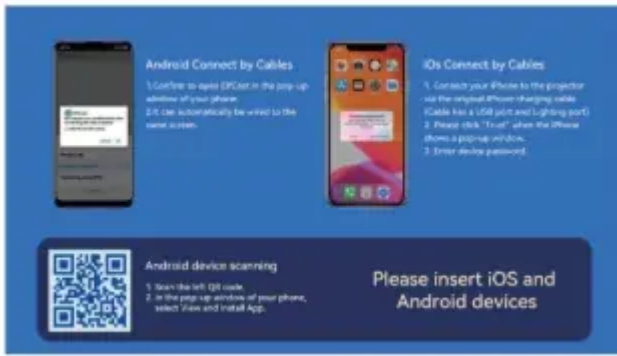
Android Connect by Cables

1.Confirm to open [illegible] in the pop-up window of your phone.
2.It can automatically be wired to the same screen.

iOs Connect by Cables

1. Connect your iPhone to the projector via the original iPhone charging cable (Cable has a USB port and Lighting port)
2. Please click "Trust" when the iPhone shows a pop-up window.
3. Enter device password.

Android device scanning

1. Scan the left QR code.
2. In the pop-up window of your phone, select View and install App.

Please insert iOS and Android devices